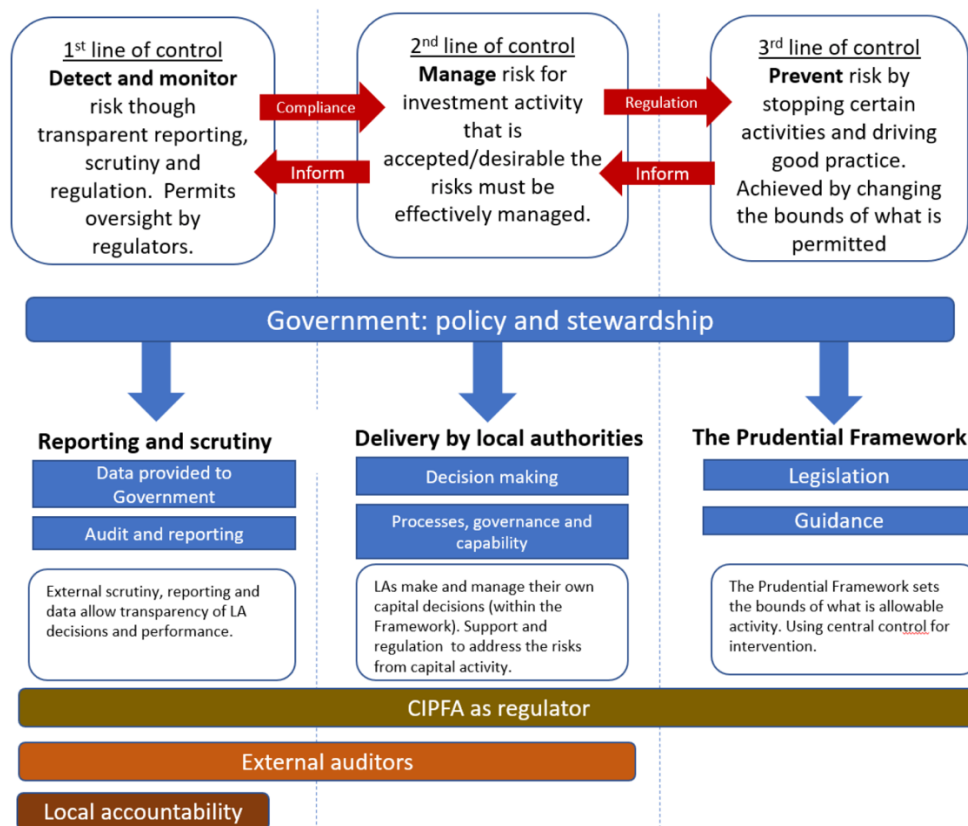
1$^{st}$ line of control
**Detect and monitor** risk though transparent reporting, scrutiny and regulation. Permits oversight by regulators.

Compliance

Inform

2$^{nd}$ line of control
**Manage** risk for investment activity that is accepted/desirable the risks must be effectively managed.

Regulation

Inform

3$^{rd}$ line of control
**Prevent** risk by stopping certain activities and driving good practice. Achieved by changing the bounds of what is permitted

Government: policy and stewardship

**Reporting and scrutiny**

Data provided to Government

Audit and reporting

External scrutiny, reporting and data allow transparency of LA decisions and performance.

**Delivery by local authorities**

Decision making

Processes, governance and capability

LAs make and manage their own capital decisions (within the Framework). Support and regulation to address the risks from capital activity.

**The Prudential Framework**

Legislation

Guidance

The Prudential Framework sets the bounds of what is allowable activity. Using central control for intervention.

CIPFA as regulator

External auditors

Local accountability